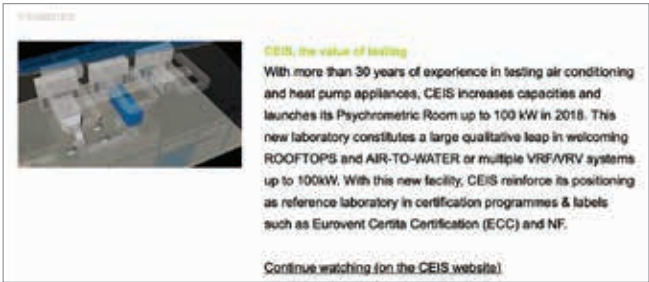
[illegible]

CEIS, the value of testing

With more than 30 years of experience in testing air conditioning and heat pump appliances, CEIS increases capacities and launches its Psychrometric Room up to 100 kW in 2018. This new laboratory constitutes a large qualitative leap in welcoming ROOFTOPS and AIR-TO-WATER or multiple VRF/VRV systems up to 100kW. With this new facility, CEIS reinforce its positioning as reference laboratory in certification programmes & labels such as Eurovent Certita Certification (ECC) and NF.

Continue watching (on the CEIS website)